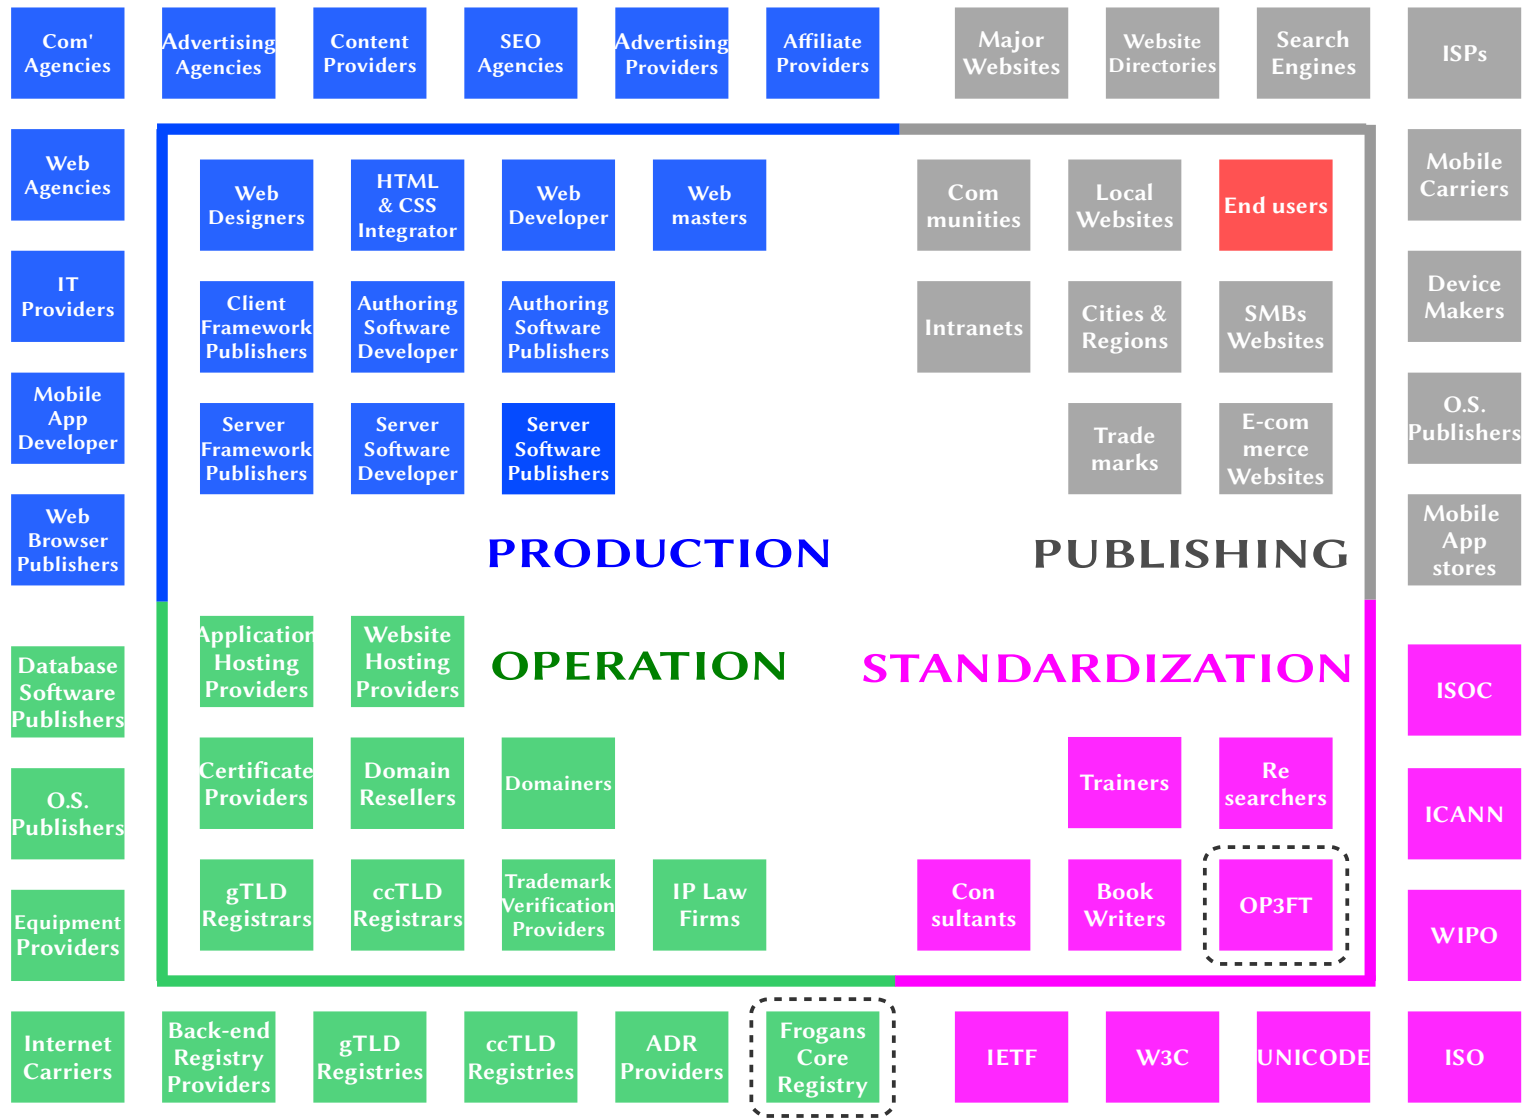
Com' Agencies

Advertising Agencies

Content Providers

SEO Agencies

Advertising Providers

Affiliate Providers

Major Websites

Website Directories

Search Engines

ISPs

Web Agencies

Web Designers

HTML & CSS Integrator

Web Developer

Web masters

Com munities

Local Websites

End users

Mobile Carriers

IT Providers

Client Framework Publishers

Authoring Software Developer

Authoring Software Publishers

Intranets

Cities & Regions

SMBs Websites

Device Makers

Mobile App Developer

Server Framework Publishers

Server Software Developer

Server Software Publishers

Trade marks

E-com merce Websites

O.S. Publishers

Web Browser Publishers

PRODUCTION

PUBLISHING

Mobile App stores

Database Software Publishers

Application Hosting Providers

Website Hosting Providers

OPERATION

STANDARDIZATION

ISOC

O.S. Publishers

Certificate Providers

Domain Resellers

Domainers

Trainers

Re searchers

ICANN

Equipment Providers

gTLD Registrars

ccTLD Registrars

Trademark Verification Providers

IP Law Firms

Con sultants

Book Writers

OP3FT

WIPO

Internet Carriers

Back-end Registry Providers

gTLD Registries

ccTLD Registries

ADR Providers

Frogans Core Registry

IETF

W3C

UNICODE

ISO